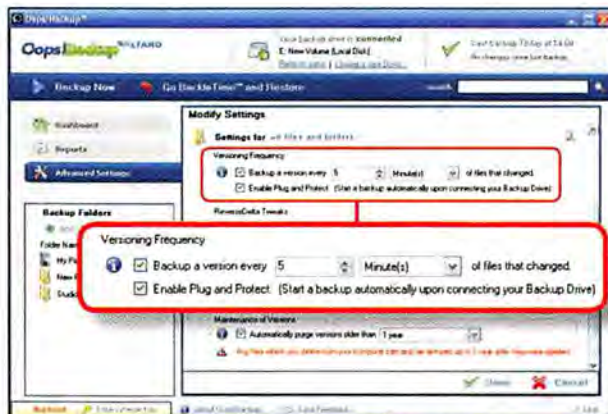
OopsBackup™

OopsBackup by ALTARO

Your backup drive is connected
E: New Volume (Local Disk)
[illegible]

Last backup Today at 14:04
No changes since last backup

Backup Now
Go BackInTime™ and Restore
search

Dashboard
Reports
Advanced Settings

Backup Folders
Folder Name
My Fi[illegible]
New F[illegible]
Stud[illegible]

Modify Settings
Settings for all files and folders

Versioning Frequency
Backup a version every 5 Minute(s) of files that changed.
Enable Plug and Protect (Start a backup automatically upon connecting your Backup Drive)

ReverseDelta Tweaks

Versioning Frequency
Backup a version every 5 Minute(s) of files that changed.
Enable Plug and Protect (Start a backup automatically upon connecting your Backup Drive)

Maintenance of Versions
Automatically purge versions older than 1 year
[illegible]

Save
Cancel

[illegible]